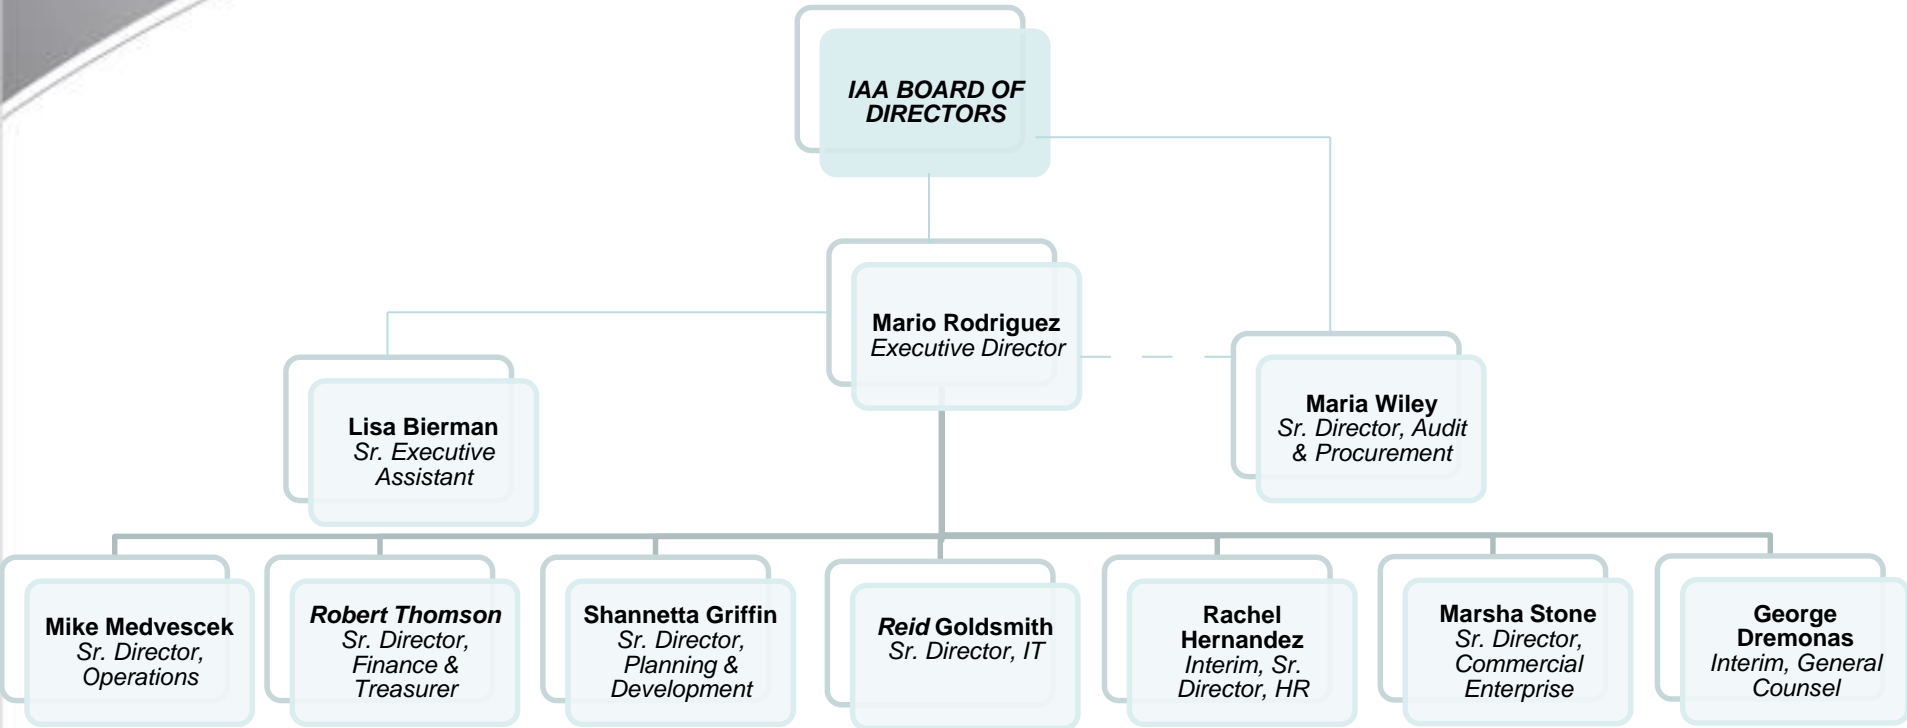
IAA BOARD OF DIRECTORS

Mario Rodriguez
Executive Director

Lisa Bierman
Sr. Executive Assistant

Maria Wiley
Sr. Director, Audit & Procurement

Mike Medvescek
Sr. Director, Operations

Robert Thomson
Sr. Director, Finance & Treasurer

Shannetta Griffin
Sr. Director, Planning & Development

Reid Goldsmith
Sr. Director, IT

Rachel Hernandez
Interim, Sr. Director, HR

Marsha Stone
Sr. Director, Commercial Enterprise

George Dremonas
Interim, General Counsel